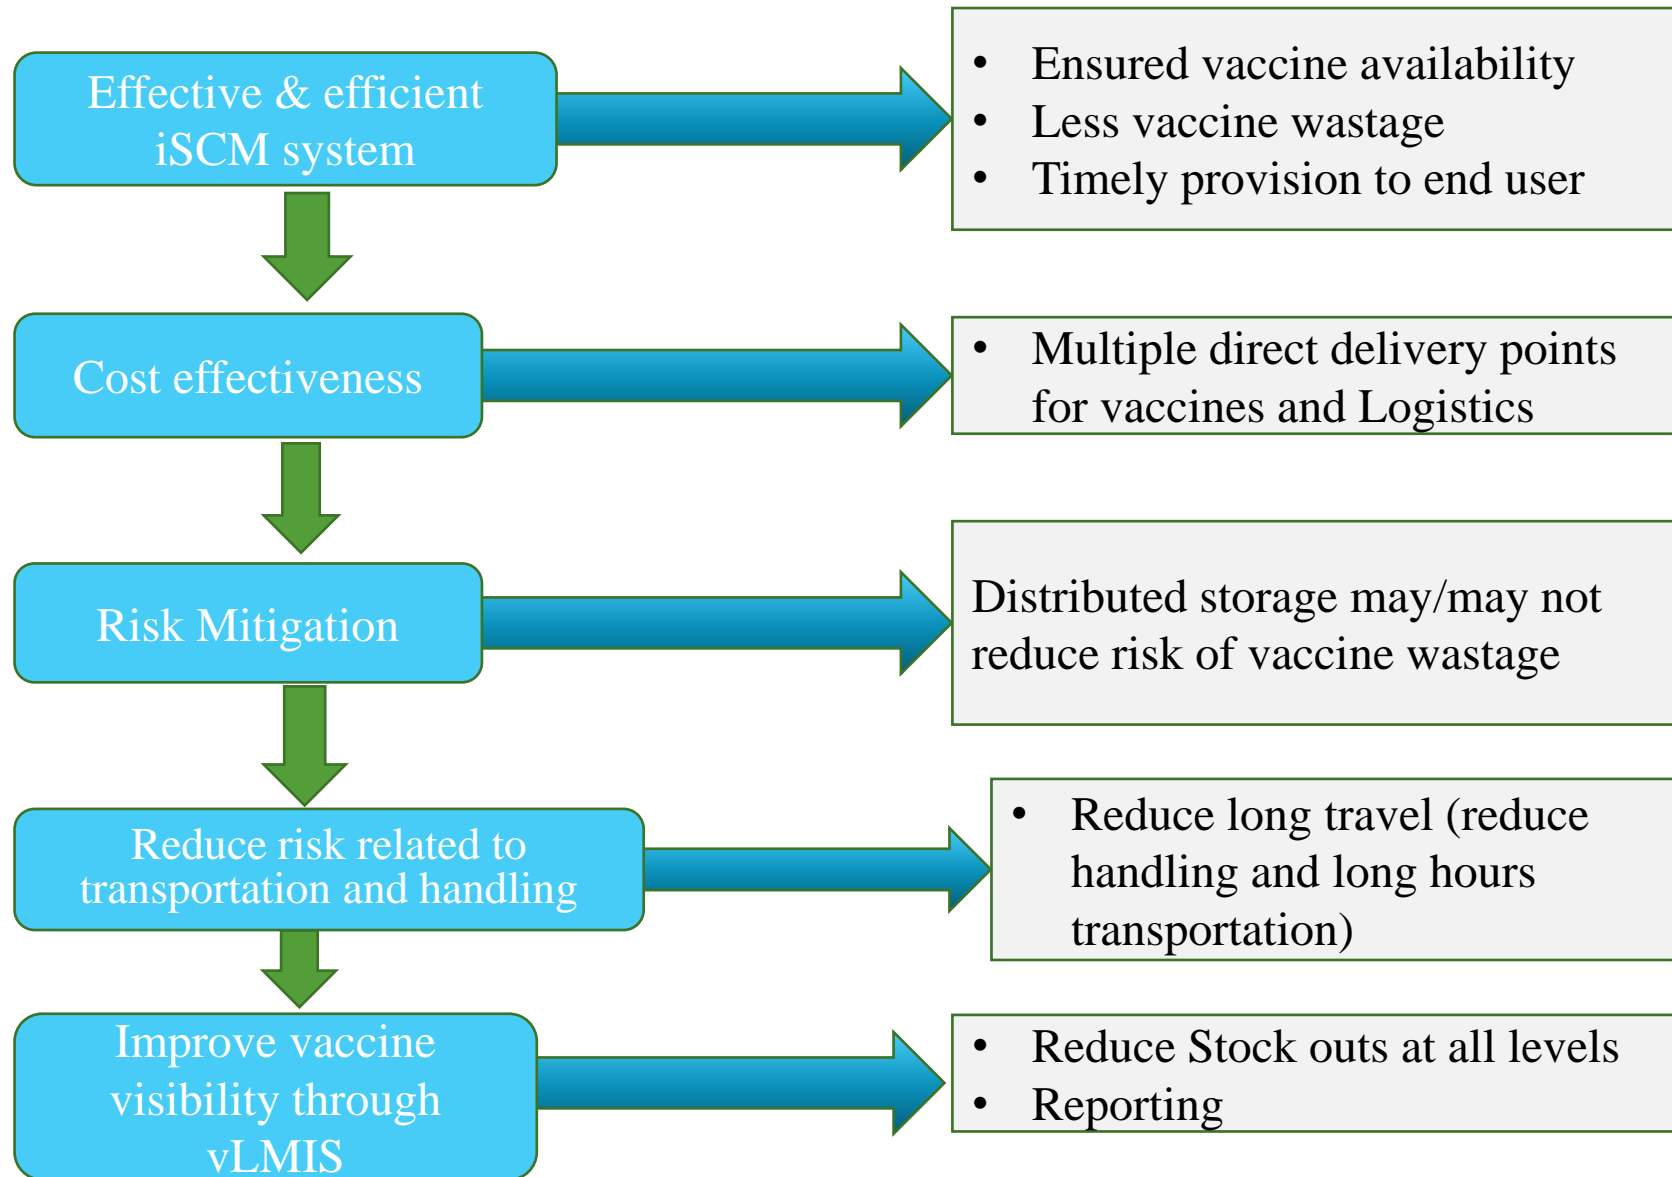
Effective & efficient iSCM system

- Ensured vaccine availability
- Less vaccine wastage
- Timely provision to end user

Cost effectiveness

- Multiple direct delivery points for vaccines and Logistics

Risk Mitigation

Distributed storage may/may not reduce risk of vaccine wastage

Reduce risk related to transportation and handling

- Reduce long travel (reduce handling and long hours transportation)

Improve vaccine visibility through vLMIS

- Reduce Stock outs at all levels
- Reporting